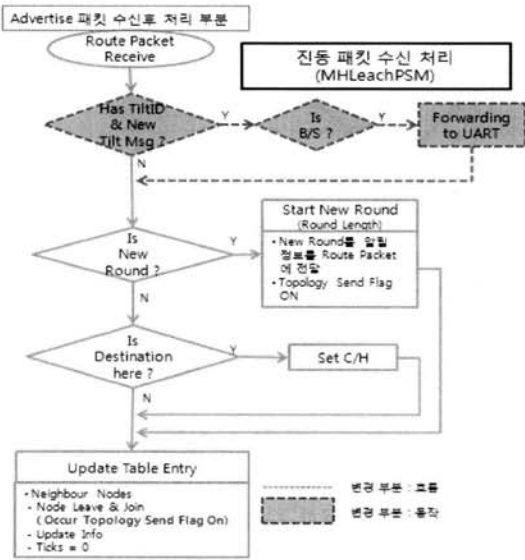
Advertise 패킷 수신후 처리 부분

Route Packet Receive

진동 패킷 수신 처리 (MHLeachPSM)

Has TiltID & New Tilt Msg ?

Y

Is B/S ?

Y

Forwarding to UART

N

Is New Round ?

Y

Start New Round (Round Length)

• New Round를 알림 정보를 Route Packet에 전달
• Topology Send Flag ON

N

Is Destination here ?

Y

Set C/H

N

Update Table Entry

• Neighbour Nodes
- Node Leave & Join (Occur Topology Send Flag On)
- Update Info
- Ticks = 0

변경 부분 : 흐름

변경 부분 : 동작